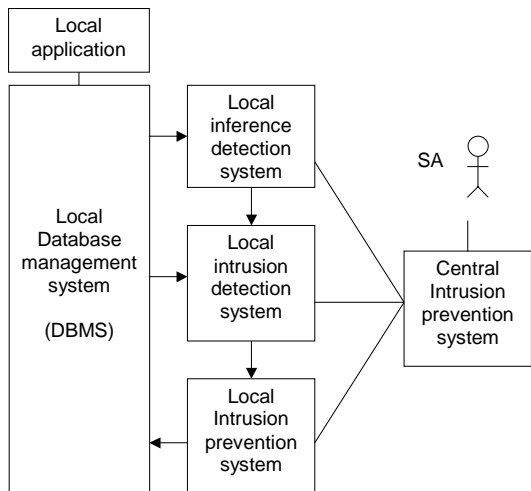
Local application

Local Database management system

(DBMS)

Local inference detection system

Local intrusion detection system

Local Intrusion prevention system

SA

Central Intrusion prevention system